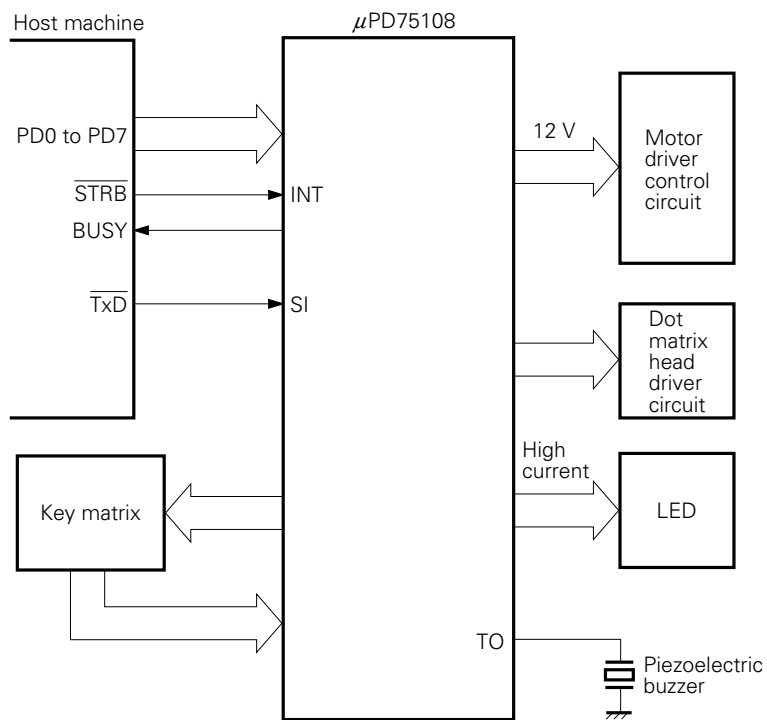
Host machine

$\mu$PD75108

PD0 to PD7

$\overline{STRB}$

INT

BUSY

$\overline{TxD}$

SI

12 V

Motor driver control circuit

Dot matrix head driver circuit

High current

LED

Key matrix

TO

Piezoelectric buzzer